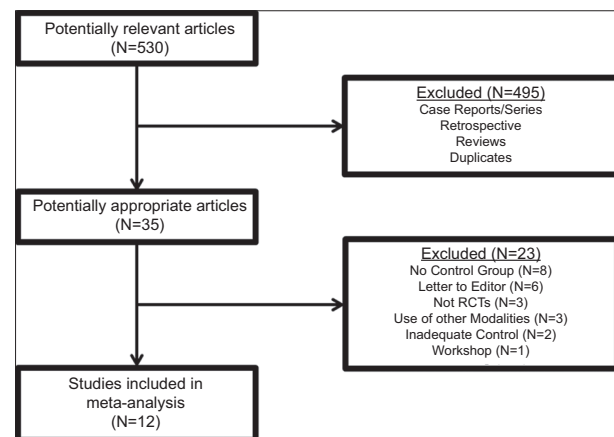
Potentially relevant articles
(N=530)

Excluded (N=495)
Case Reports/Series
Retrospective
Reviews
Duplicates

Potentially appropriate articles
(N=35)

Excluded (N=23)
No Control Group (N=8)
Letter to Editor (N=6)
Not RCTs (N=3)
Use of other Modalities (N=3)
Inadequate Control (N=2)
Workshop (N=1)

Studies included in
meta-analysis
(N=12)